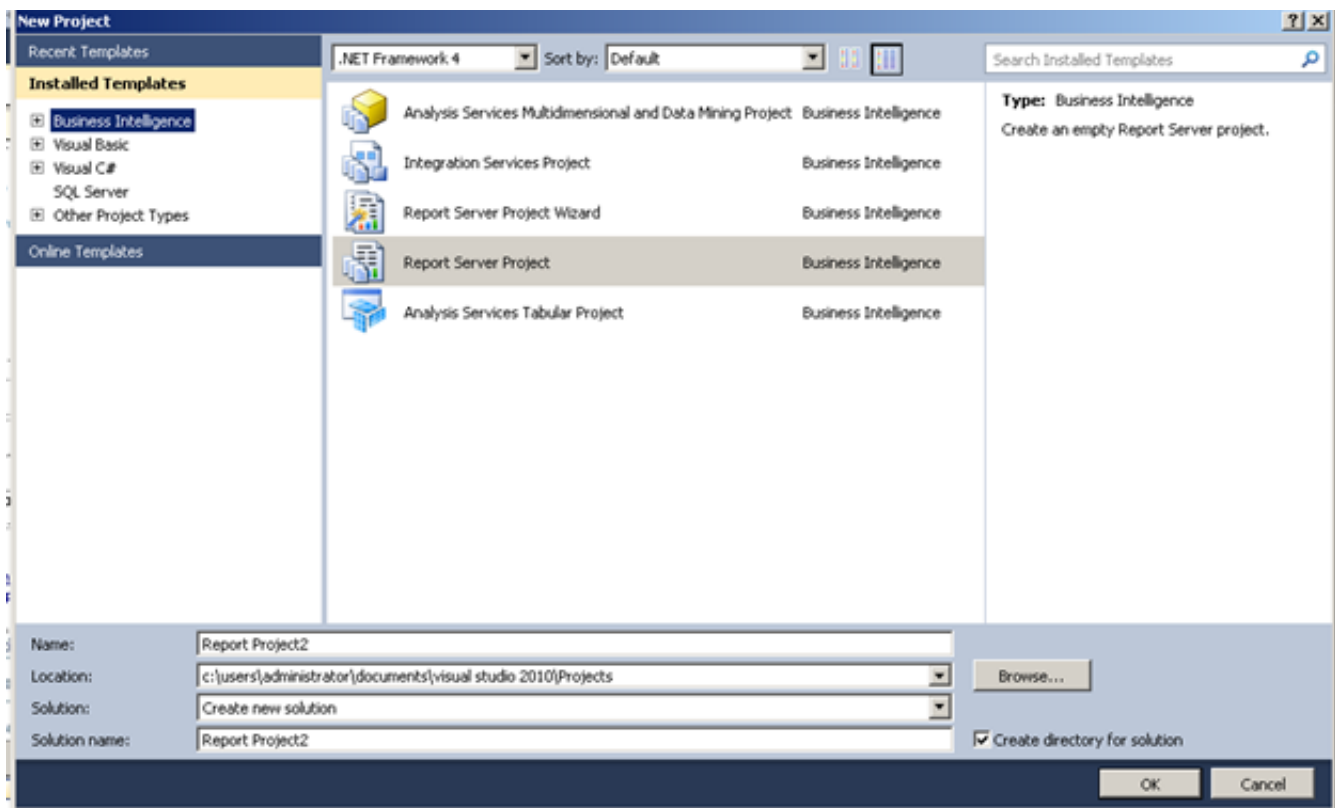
New Project

?
X

Recent Templates

Installed Templates

Business Intelligence
Visual Basic
Visual C#
SQL Server
Other Project Types

Online Templates

.NET Framework 4
Sort by: Default

Search Installed Templates

| | |
|---|---|
| Analysis Services Multidimensional and Data Mining Project | Business Intelligence |
| Integration Services Project | Business Intelligence |
| Report Server Project Wizard | Business Intelligence |
| Report Server Project | Business Intelligence |
| Analysis Services Tabular Project | Business Intelligence |

Type: Business Intelligence

Create an empty Report Server project.

Name: Report Project2

Location: c:\users\administrator\documents\visual studio 2010\Projects

Browse...

Solution: Create new solution

Solution name: Report Project2

Create directory for solution

OK

Cancel